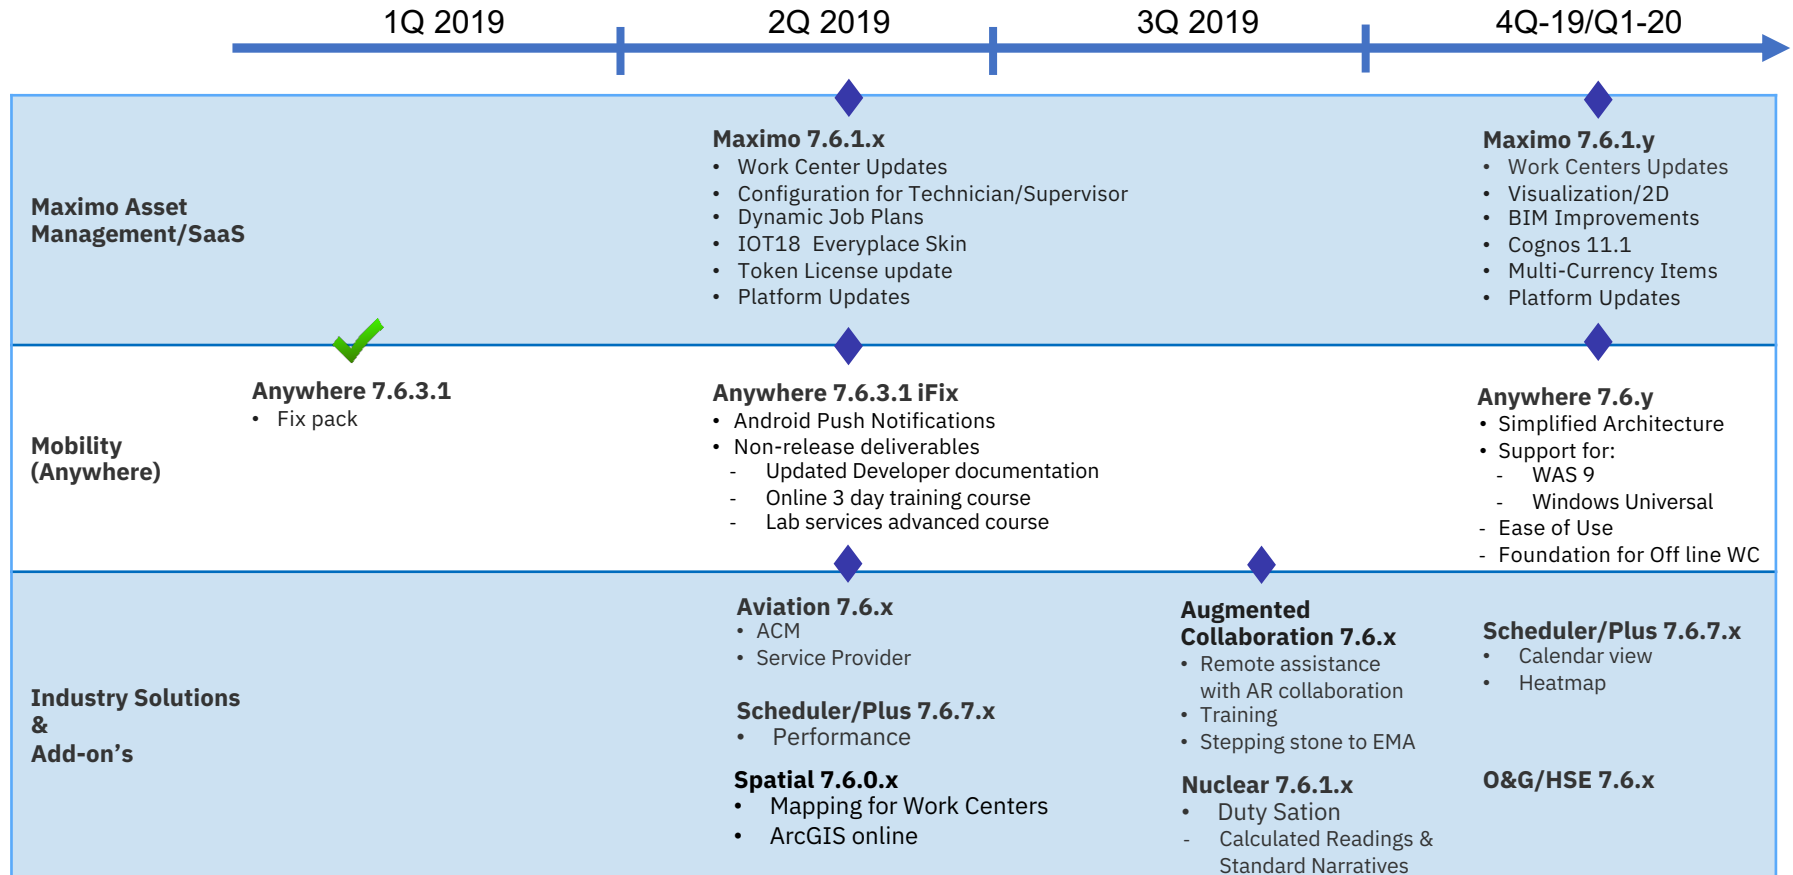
1Q 2019 2Q 2019 3Q 2019 4Q-19/Q1-20

Maximo Asset Management/SaaS

Maximo 7.6.1.x
- Work Center Updates
- Configuration for Technician/Supervisor
- Dynamic Job Plans
- IOT18 Everyplace Skin
- Token License update
- Platform Updates

Maximo 7.6.1.y
- Work Centers Updates
- Visualization/2D
- BIM Improvements
- Cognos 11.1
- Multi-Currency Items
- Platform Updates

Mobility (Anywhere)

Anywhere 7.6.3.1
- Fix pack

Anywhere 7.6.3.1 iFix
- Android Push Notifications
- Non-release deliverables
- Updated Developer documentation
- Online 3 day training course
- Lab services advanced course

Anywhere 7.6.y
- Simplified Architecture
- Support for:
- WAS 9
- Windows Universal
- Ease of Use
- Foundation for Off line WC

Industry Solutions & Add-on’s

Aviation 7.6.x
- ACM
- Service Provider

Scheduler/Plus 7.6.7.x
- Performance

Spatial 7.6.0.x
- Mapping for Work Centers
- ArcGIS online

Augmented Collaboration 7.6.x
- Remote assistance with AR collaboration
- Training
- Stepping stone to EMA

Nuclear 7.6.1.x
- Duty Sation
- Calculated Readings & Standard Narratives

Scheduler/Plus 7.6.7.x
- Calendar view
- Heatmap

O&G/HSE 7.6.x